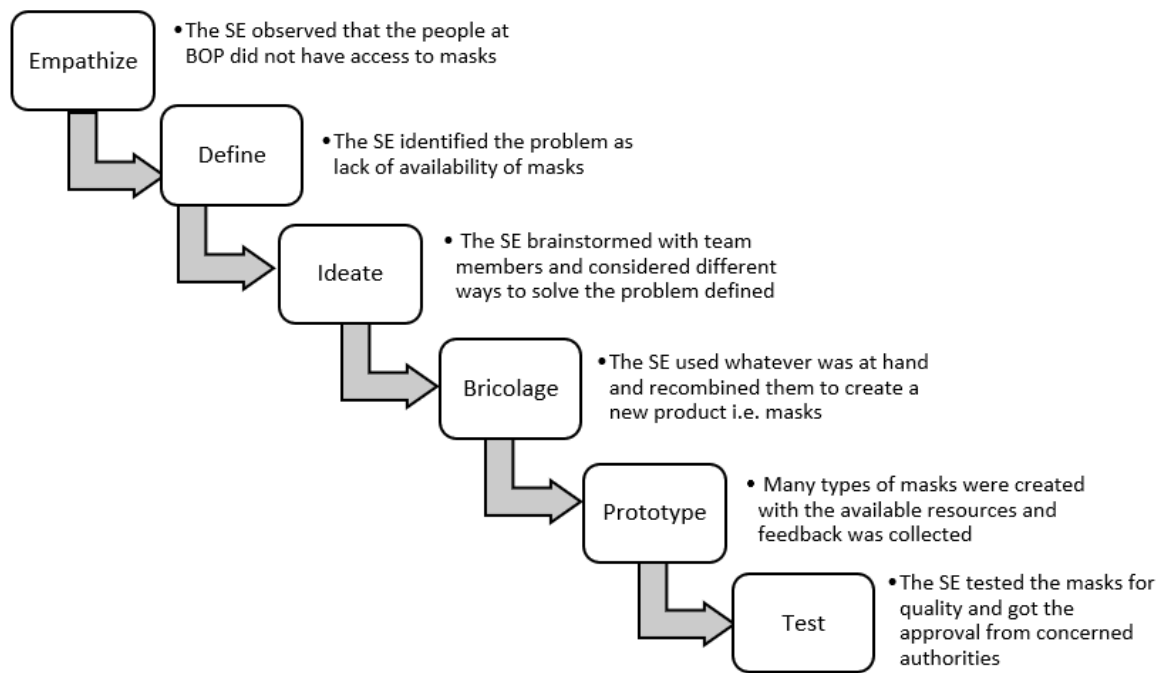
Empathize

• The SE observed that the people at BOP did not have access to masks

Define

• The SE identified the problem as lack of availability of masks

Ideate

• The SE brainstormed with team members and considered different ways to solve the problem defined

Bricolage

• The SE used whatever was at hand and recombined them to create a new product i.e. masks

Prototype

• Many types of masks were created with the available resources and feedback was collected

Test

• The SE tested the masks for quality and got the approval from concerned authorities